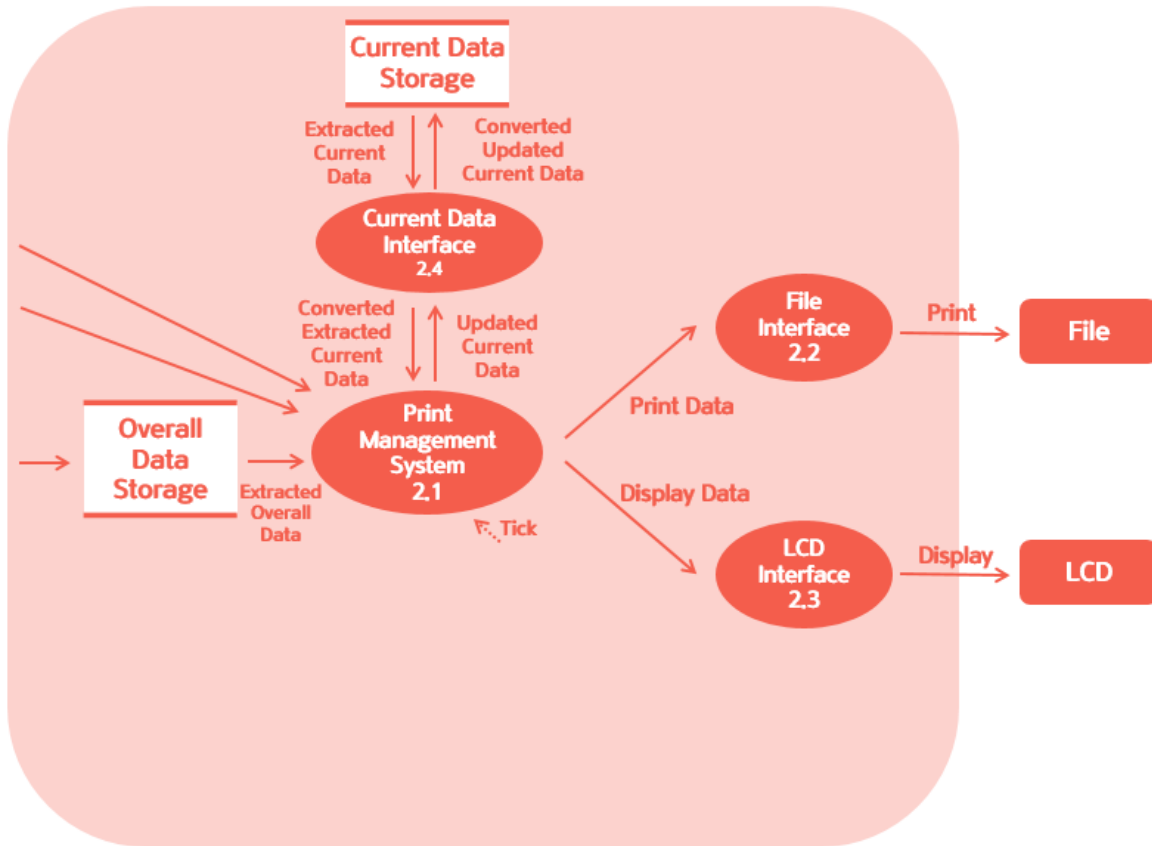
Current Data Storage

Extracted Current Data

Converted Updated Current Data

Current Data Interface
2.4

Converted Extracted Current Data

Updated Current Data

File Interface
2.2

Print

File

Overall Data Storage

Extracted Overall Data

Print Management System
2.1

Tick

Print Data

Display Data

LCD Interface
2.3

Display

LCD